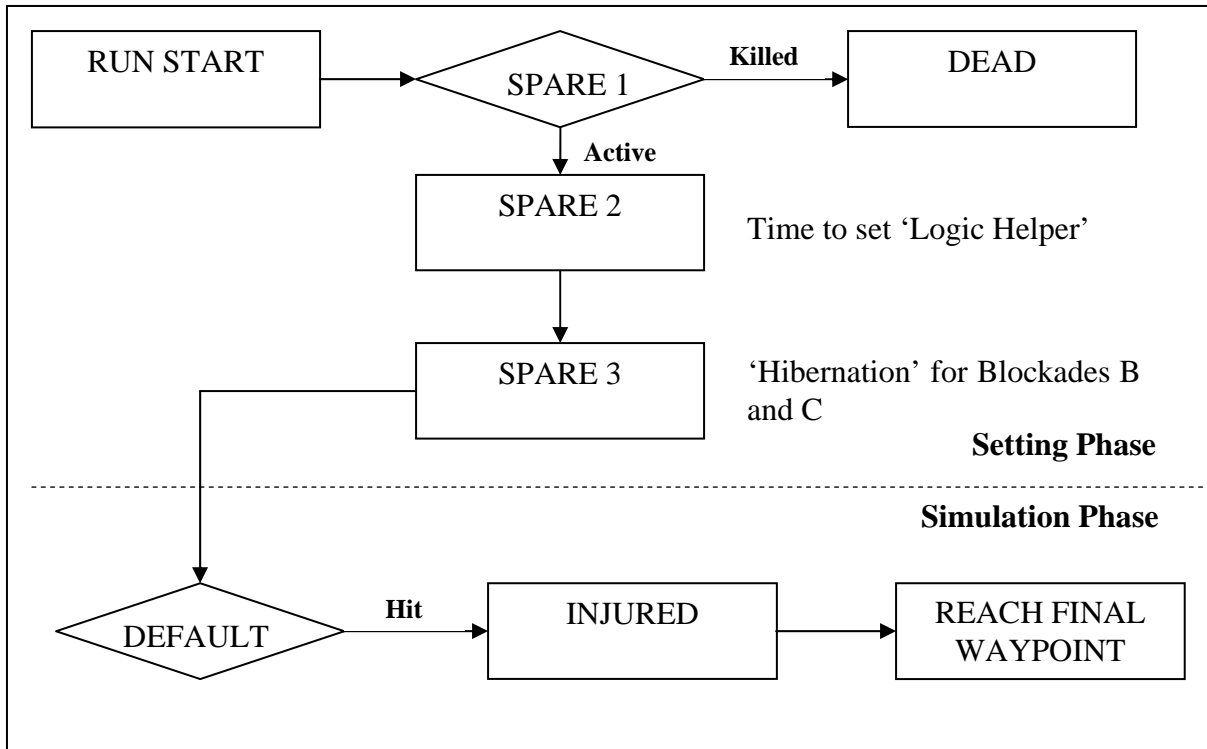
RUN START

SPARE 1

Killed

DEAD

Active

SPARE 2

Time to set 'Logic Helper'

SPARE 3

'Hibernation' for Blockades B and C

Setting Phase

Simulation Phase

DEFAULT

Hit

INJURED

REACH FINAL WAYPOINT